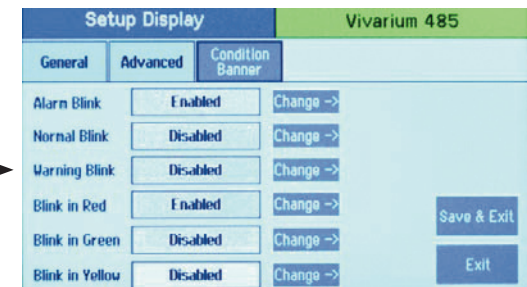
Setup Display

Vivarium 485

General

Advanced

Condition Banner

Alarm Blink
Enabled
Change ->

Normal Blink
Disabled
Change ->

Warning Blink
Disabled
Change ->

Blink in Red
Enabled
Change ->

Blink in Green
Disabled
Change ->

Blink in Yellow
Disabled
Change ->

Save & Exit

Exit